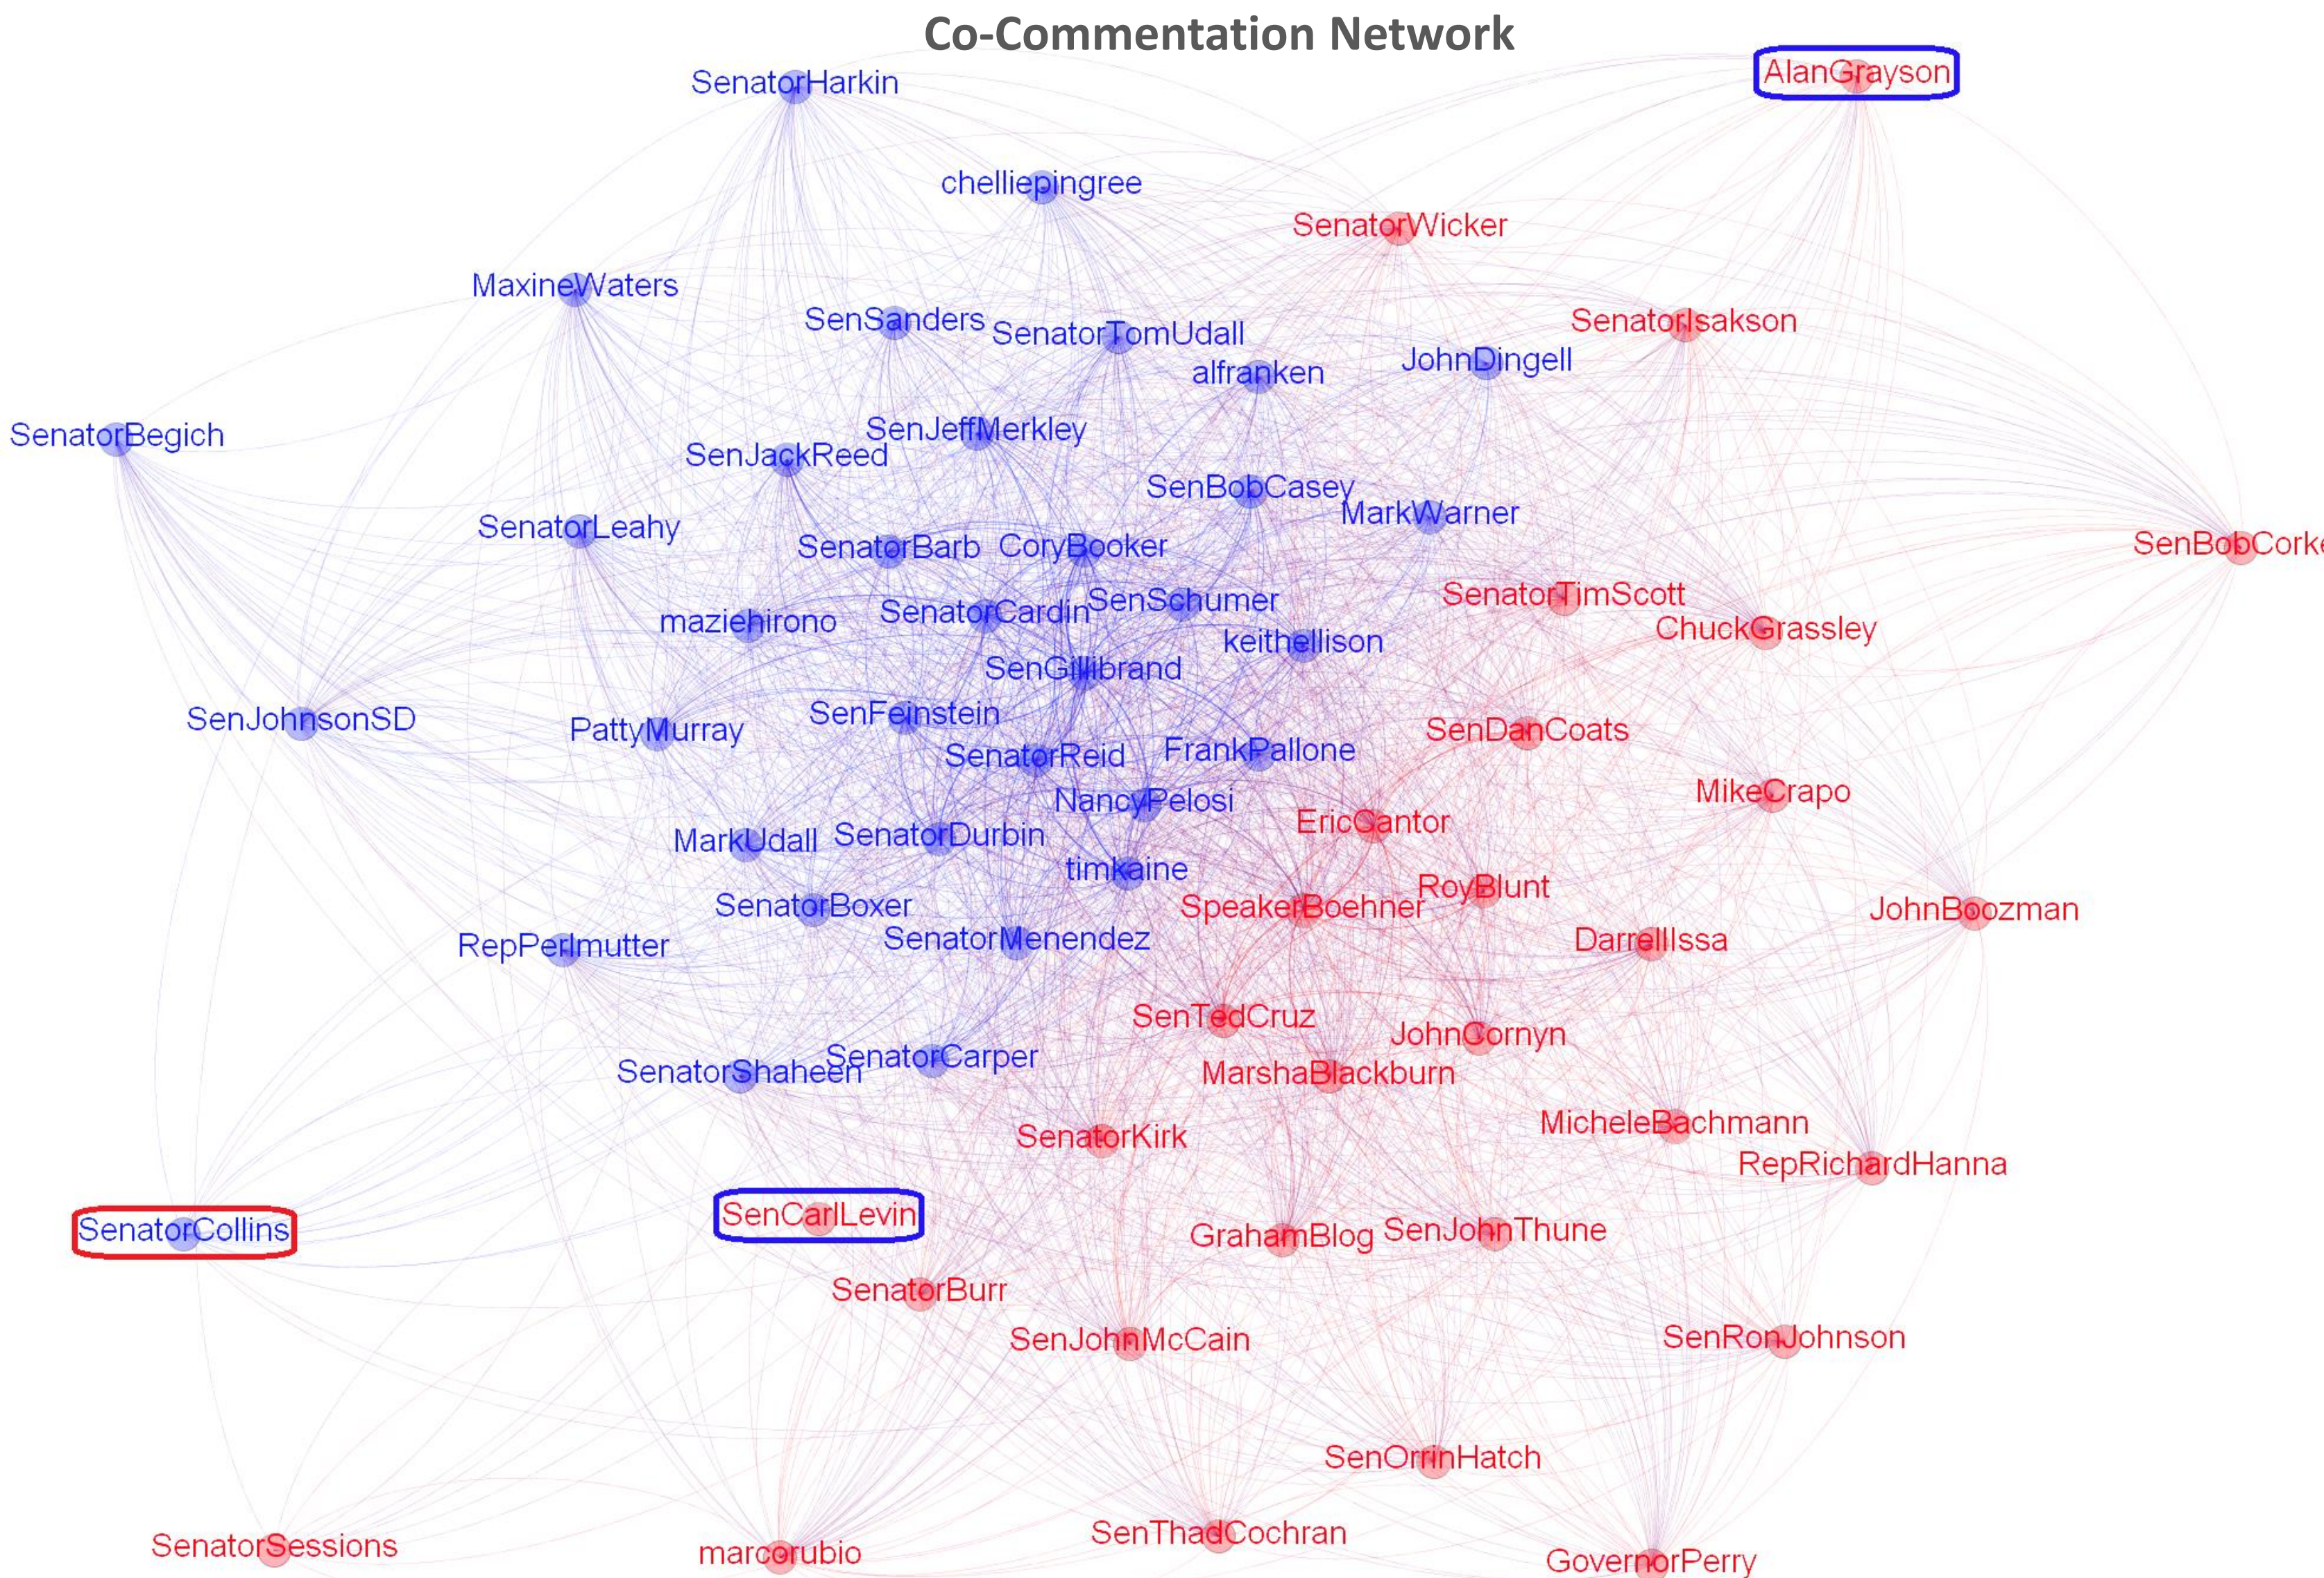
Co-Commentation Network

SenatorHarkin
AlanGrayson
chelliepingree
SenatorWicker
MaxineWaters
SenSanders
SenatorTomUdall
SenatorIsakson
alfranken
JohnDingell
SenatorBegich
SenJeffMerkley
SenJackReed
SenBobCasey
MarkWarner
SenatorLeahy
SenatorBarb
CoryBooker
SenBobCorke
SenatorTimScott
SenatorCardin
SenSchumer
maziehirono
ChuckGrassley
keithellison
SenGillibrand
SenJohnsonSD
SenFeinstein
PattyMurray
SenDanCoats
SenatorReid
FrankPallone
MikeCrapo
NancyPelosi
EricCantor
MarkUdall
SenatorDurbin
timkaine
RoyBlunt
SpeakerBoehner
JohnBoozman
SenatorBoxer
DarrellIssa
SenatorMenendez
RepPerlmutter
SenTedCruz
JohnCornyn
SenatorCarper
MarshaBlackburn
SenatorShaheen
MicheleBachmann
SenatorKirk
RepRichardHanna
SenatorCollins
SenCarlLevin
GrahamBlog
SenJohnThune
SenatorBurr
SenJohnMcCain
SenRonJohnson
SenOrrinHatch
SenatorSessions
SenThadCochran
marcorubio
GovernorPerry